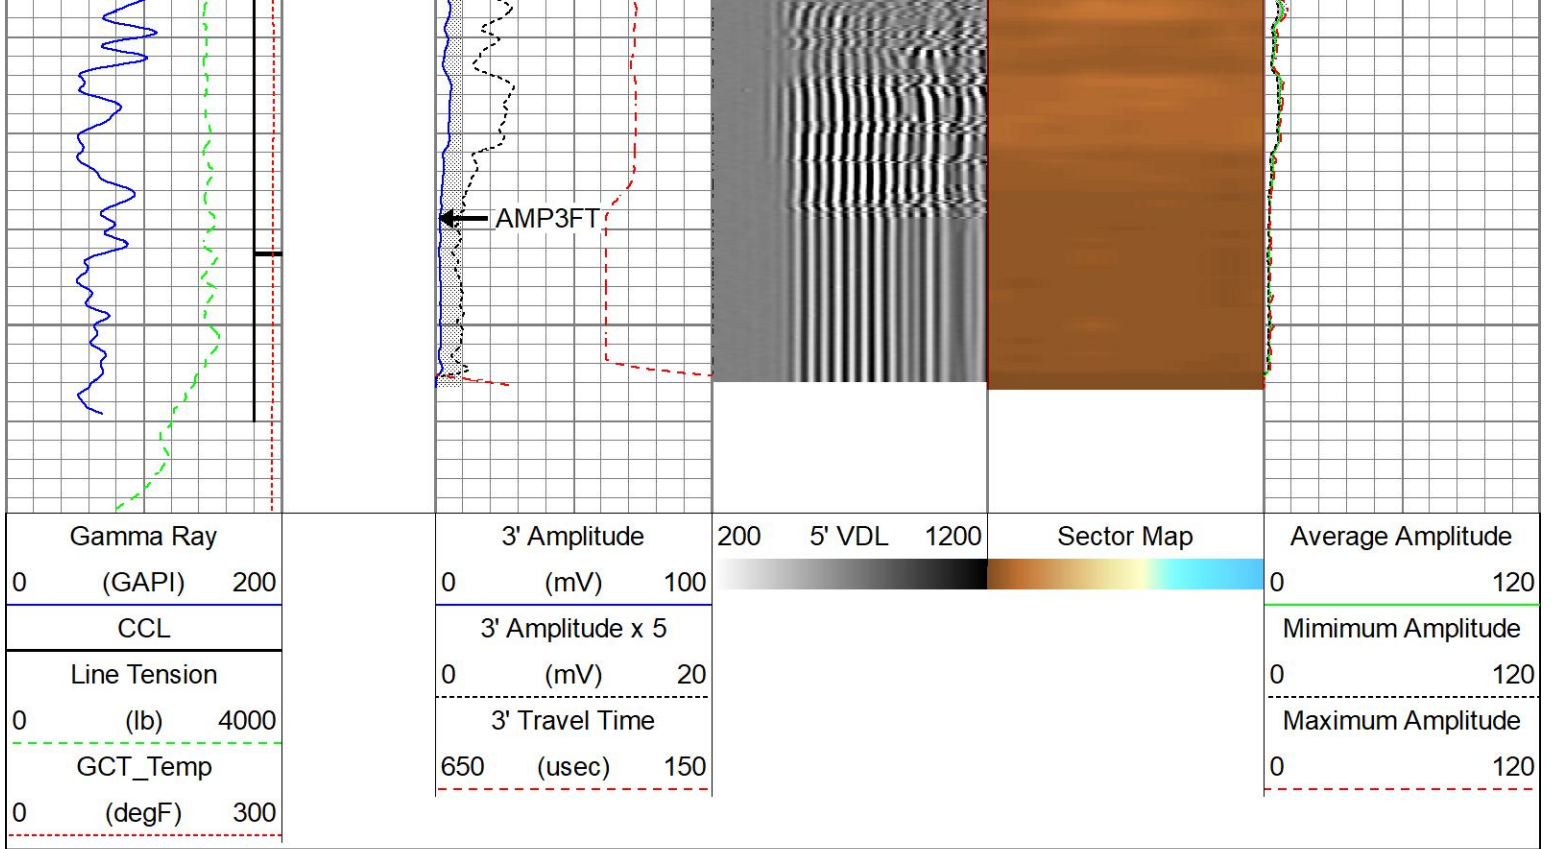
AMP3FT

Gamma Ray
0 (GAPI) 200
CCL
Line Tension
0 (lb) 4000
GCT_Temp
0 (degF) 300

3' Amplitude
0 (mV) 100
3' Amplitude x 5
0 (mV) 20
3' Travel Time
650 (usec) 150

200 5' VDL 1200

Sector Map

Average Amplitude
0 120
Mimimum Amplitude
0 120
Maximum Amplitude
0 120